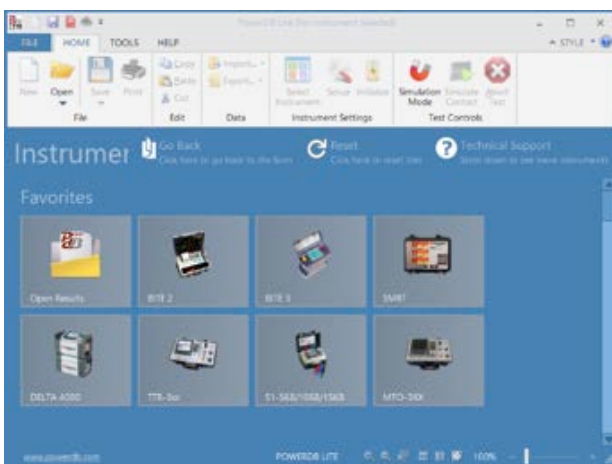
PowerDB Lite (No instrument selected)

FILE HOME TOOLS HELP

STYLE

New Open Save Print
File

Copy Paste Cut
Edit

Import Export
Data

Select Instrument Setup Initialize
Instrument Settings

Simulation Mode Simulate Contact Abort Test
Test Controls

Instrumer

Go Back
Click here to go back to the form

Reset
Click here to start over

Technical Support
Scroll down to see more instruments

Favorites

Open Results

BITE 2

BITE 3

SMRT

DELTA 4000

TTR-3xx

S1-568/1068/1568

MTO-30X

www.powerdb.com

POWERDB LITE

100%